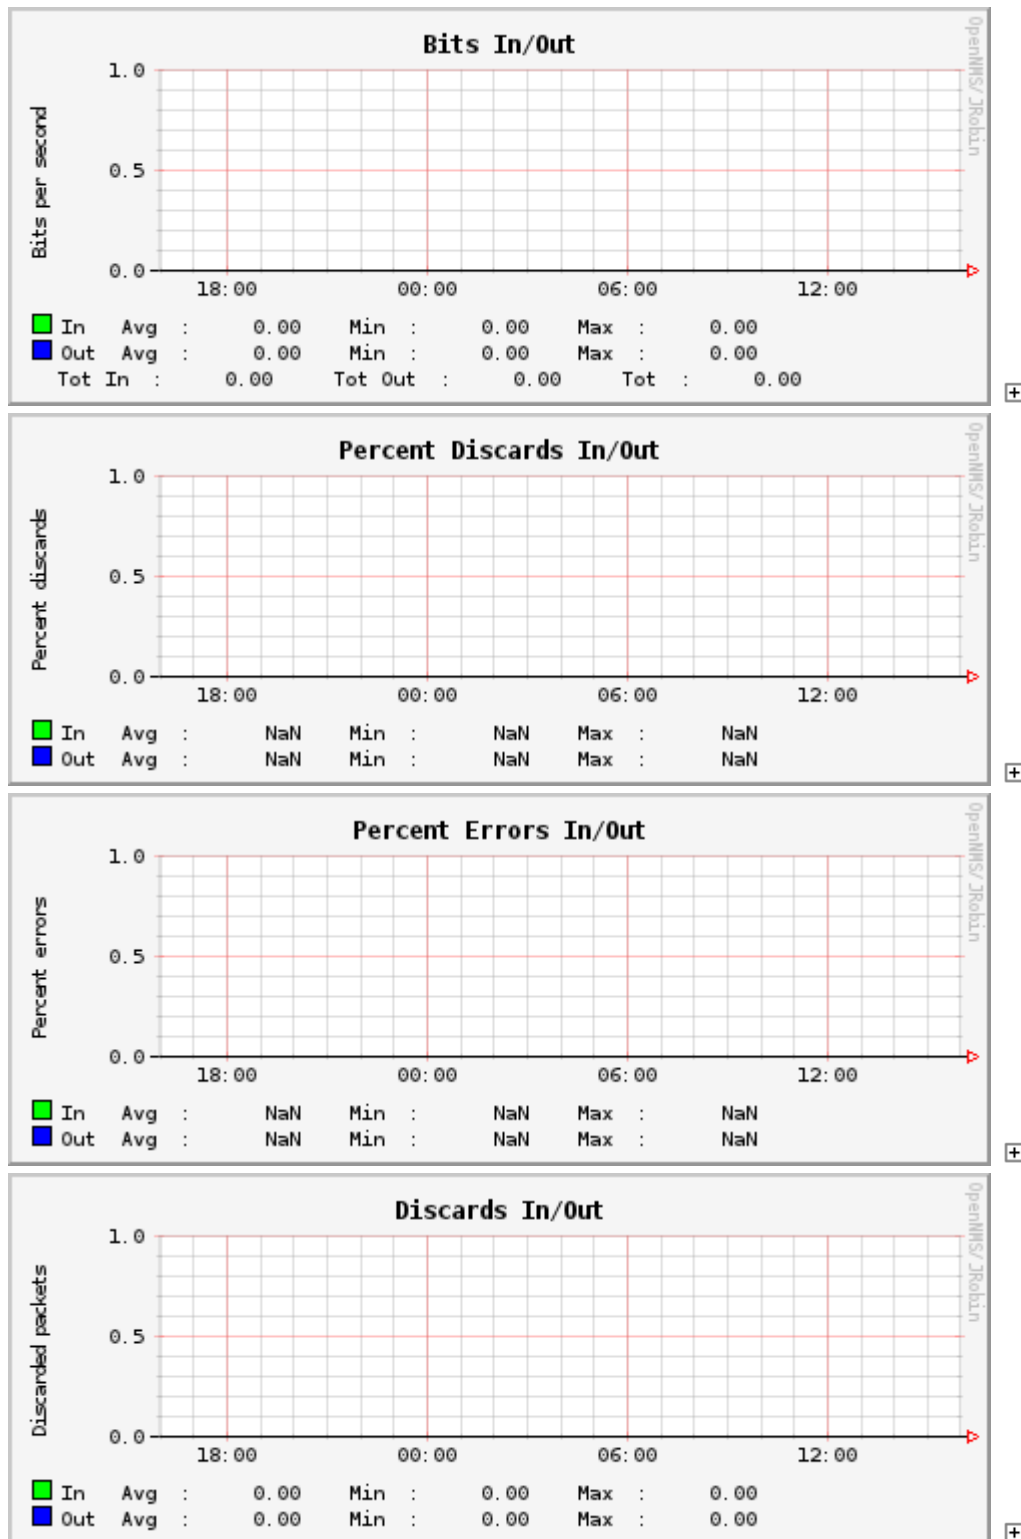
Bits In/Out

Bits per second

1.0
0.5
0.0

18:00 00:00 06:00 12:00

OpenNMS/ JRobin

In Avg : 0.00 Min : 0.00 Max : 0.00
Out Avg : 0.00 Min : 0.00 Max : 0.00
Tot In : 0.00 Tot Out : 0.00 Tot : 0.00

Percent Discards In/Out

Percent discards

1.0
0.5
0.0

18:00 00:00 06:00 12:00

OpenNMS/ JRobin

In Avg : NaN Min : NaN Max : NaN
Out Avg : NaN Min : NaN Max : NaN

Percent Errors In/Out

Percent errors

1.0
0.5
0.0

18:00 00:00 06:00 12:00

OpenNMS/ JRobin

In Avg : NaN Min : NaN Max : NaN
Out Avg : NaN Min : NaN Max : NaN

Discards In/Out

Discarded packets

1.0
0.5
0.0

18:00 00:00 06:00 12:00

OpenNMS/ JRobin

In Avg : 0.00 Min : 0.00 Max : 0.00
Out Avg : 0.00 Min : 0.00 Max : 0.00